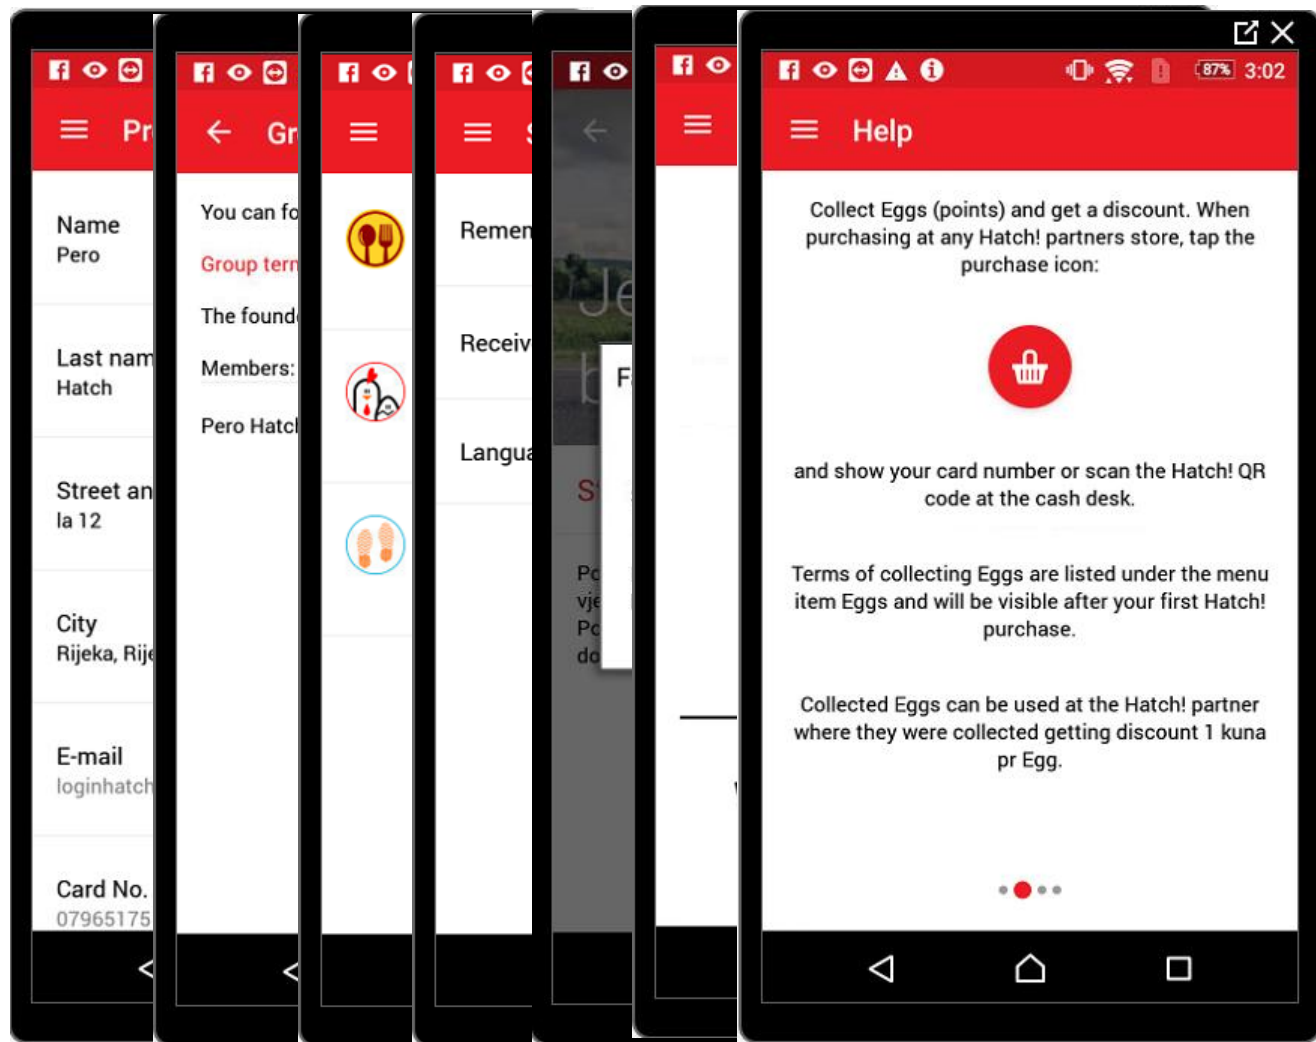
Pr

Name
Pero

Last nam
Hatch

Street an
la 12

City
Rijeka, Rije

E-mail
loginhatch

Card No.
07965175

Gr

You can fo

Group tern

The found

Members:

Pero Hatc

Remen

Receiv

Langua

Je

b

F

S

Po
vje
Po
do

87% 3:02

Help

Collect Eggs (points) and get a discount. When purchasing at any Hatch! partners store, tap the purchase icon:

and show your card number or scan the Hatch! QR code at the cash desk.

Terms of collecting Eggs are listed under the menu item Eggs and will be visible after your first Hatch! purchase.

Collected Eggs can be used at the Hatch! partner where they were collected getting discount 1 kuna pr Egg.